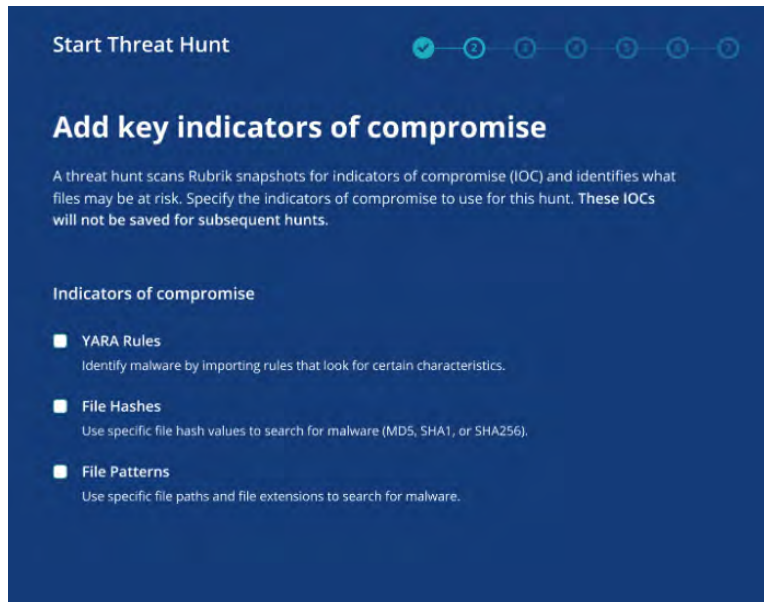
Start Threat Hunt

2 3 4 5 6 7

Add key indicators of compromise

A threat hunt scans Rubrik snapshots for indicators of compromise (IOC) and identifies what files may be at risk. Specify the indicators of compromise to use for this hunt. These IOCs will not be saved for subsequent hunts.

Indicators of compromise

YARA Rules
Identify malware by importing rules that look for certain characteristics.

File Hashes
Use specific file hash values to search for malware (MD5, SHA1, or SHA256).

File Patterns
Use specific file paths and file extensions to search for malware.